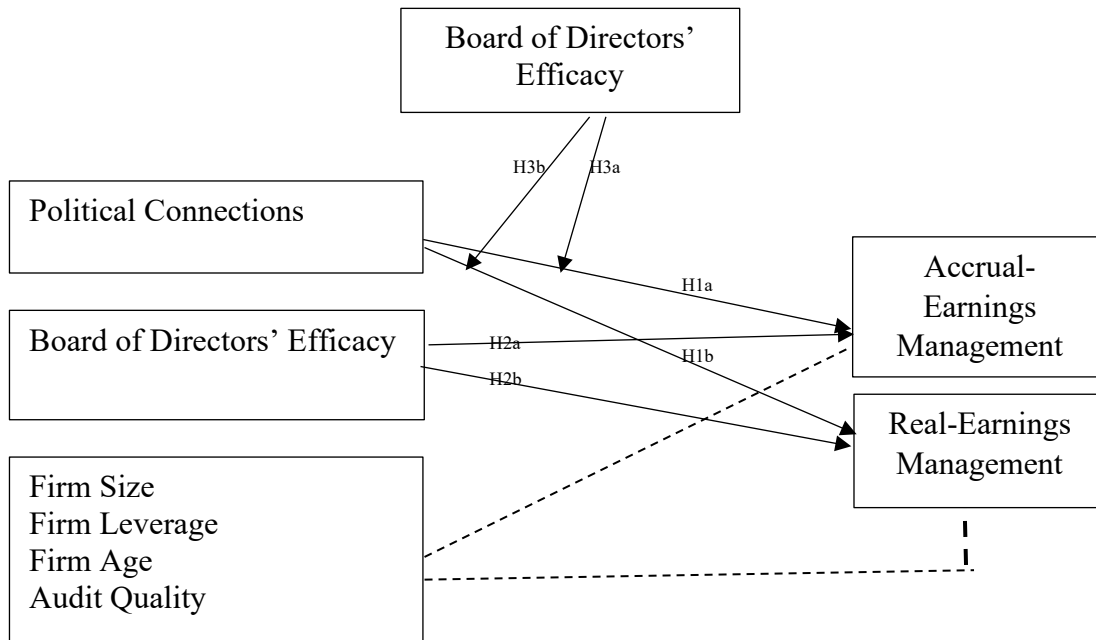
Board of Directors' Efficacy

H3b

H3a

Political Connections

H1a

Accrual-Earnings Management

Board of Directors' Efficacy

H2a

H1b

H2b

Real-Earnings Management

Firm Size
Firm Leverage
Firm Age
Audit Quality